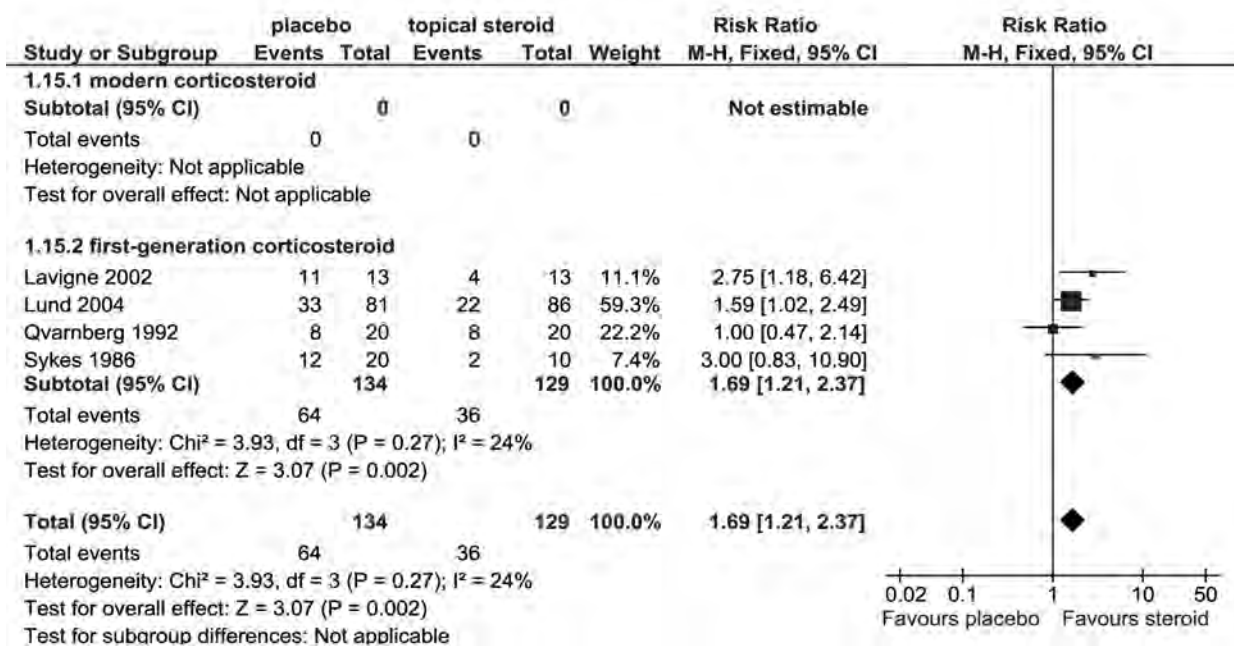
| Study or Subgroup | placebo Events | placebo Total | topical steroid Events | topical steroid Total | Weight | Risk Ratio M-H, Fixed, 95% CI |
|---|---|---|---|---|---|---|
| **1.15.1 modern corticosteroid** | | | | | | |
| **Subtotal (95% CI)** | | **0** | | **0** | | **Not estimable** |
| Total events | 0 | | 0 | | | |
| Heterogeneity: Not applicable | | | | | | |
| Test for overall effect: Not applicable | | | | | | |
| **1.15.2 first-generation corticosteroid** | | | | | | |
| Lavigne 2002 | 11 | 13 | 4 | 13 | 11.1% | 2.75 [1.18, 6.42] |
| Lund 2004 | 33 | 81 | 22 | 86 | 59.3% | 1.59 [1.02, 2.49] |
| Qvarnberg 1992 | 8 | 20 | 8 | 20 | 22.2% | 1.00 [0.47, 2.14] |
| Sykes 1986 | 12 | 20 | 2 | 10 | 7.4% | 3.00 [0.83, 10.90] |
| **Subtotal (95% CI)** | | **134** | | **129** | **100.0%** | **1.69 [1.21, 2.37]** |
| Total events | 64 | | 36 | | | |
| Heterogeneity: Chi² = 3.93, df = 3 (P = 0.27); I² = 24% | | | | | | |
| Test for overall effect: Z = 3.07 (P = 0.002) | | | | | | |
| **Total (95% CI)** | | **134** | | **129** | **100.0%** | **1.69 [1.21, 2.37]** |
| Total events | 64 | | 36 | | | |
| Heterogeneity: Chi² = 3.93, df = 3 (P = 0.27); I² = 24% | | | | | | |
| Test for overall effect: Z = 3.07 (P = 0.002) | | | | | | |
| Test for subgroup differences: Not applicable | | | | | | |

Risk Ratio
M-H, Fixed, 95% CI

0.02 0.1 1 10 50
Favours placebo Favours steroid